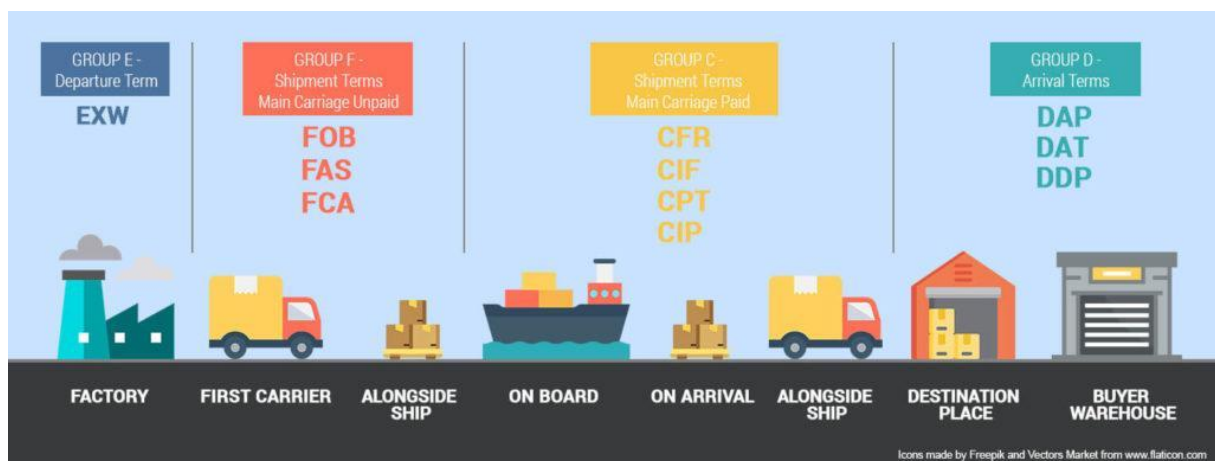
GROUP E - Departure Term

EXW

GROUP F - Shipment Terms Main Carriage Unpaid

FOB
FAS
FCA

GROUP C - Shipment Terms Main Carriage Paid

CFR
CIF
CPT
CIP

GROUP D - Arrival Terms

DAP
DAT
DDP

FACTORY

FIRST CARRIER

ALONGSIDE SHIP

ON BOARD

ON ARRIVAL

ALONGSIDE SHIP

DESTINATION PLACE

BUYER WAREHOUSE

Icons made by Freepik and Vectors Market from www.flaticon.com